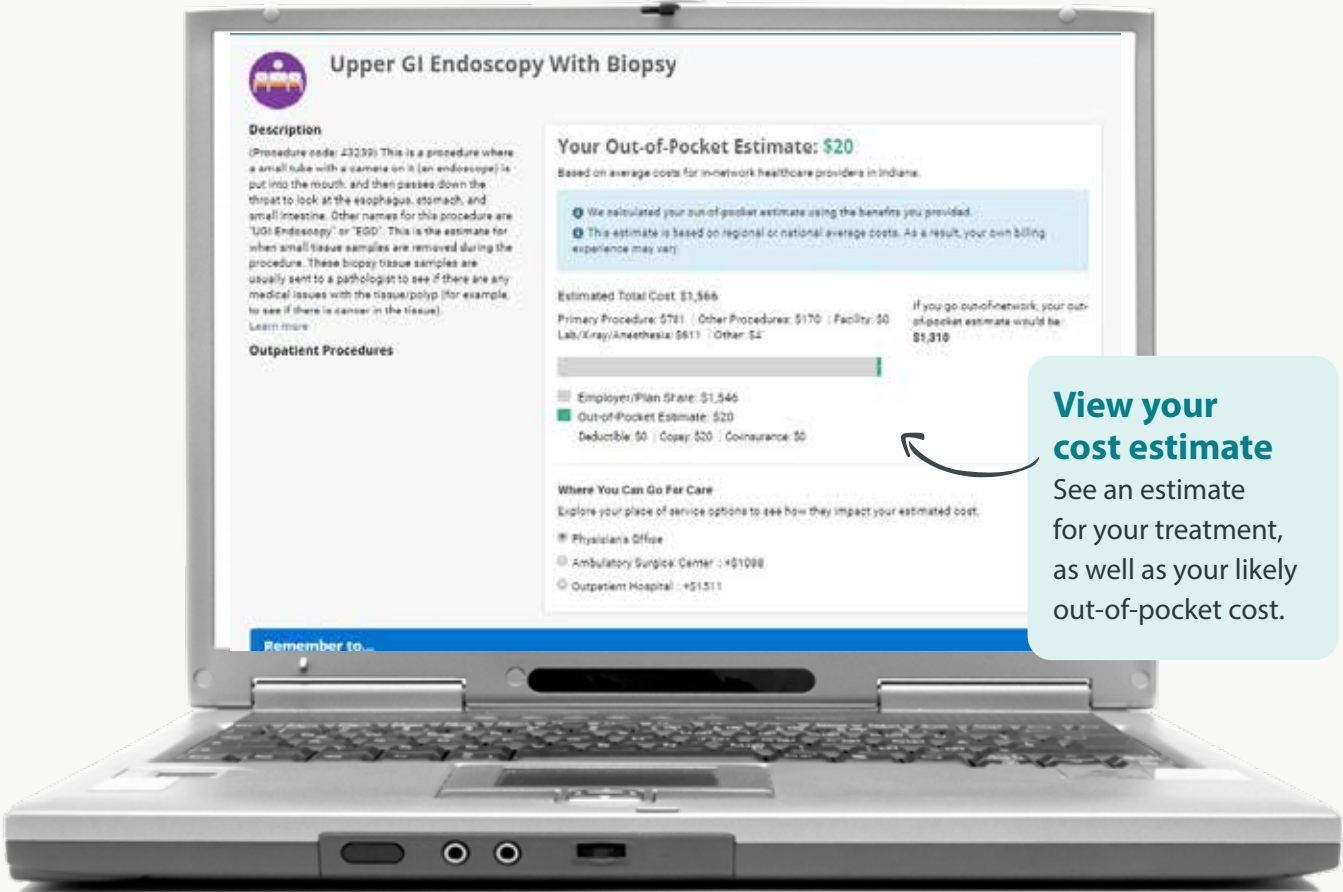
Upper GI Endoscopy With Biopsy

Description

(Procedure code: 43239) This is a procedure where a small tube with a camera on it (an endoscope) is put into the mouth, and then passes down the throat to look at the esophagus, stomach, and small intestine. Other names for this procedure are "UGI Endoscopy" or "EGD". This is the estimate for when small tissue samples are removed during the procedure. These biopsy tissue samples are usually sent to a pathologist to see if there are any medical issues with the tissue/polyp (for example, to see if there is cancer in the tissue).
Learn more

Outpatient Procedures

Your Out-of-Pocket Estimate: $20

Based on average costs for in-network healthcare providers in Indiana.

We calculated your out-of-pocket estimate using the benefits you provided.

This estimate is based on regional or national average costs. As a result, your own billing experience may vary.

Estimated Total Cost: $1,566

Primary Procedure: $781 | Other Procedures: $170 | Facility: $0
Lab/Xray/Anesthesia: $611 | Other: $4

If you go out-of-network, your out-of-pocket estimate would be: $1,310

Employer/Plan Share: $1,546

Out-of-Pocket Estimate: $20

Deductible: $0 | Copay: $20 | Coinsurance: $0

Where You Can Go For Care

Explore your place of service options to see how they impact your estimated cost.

Physician's Office

Ambulatory Surgical Center : +$1088

Outpatient Hospital : +$1511

Remember to...

View your cost estimate

See an estimate for your treatment, as well as your likely out-of-pocket cost.